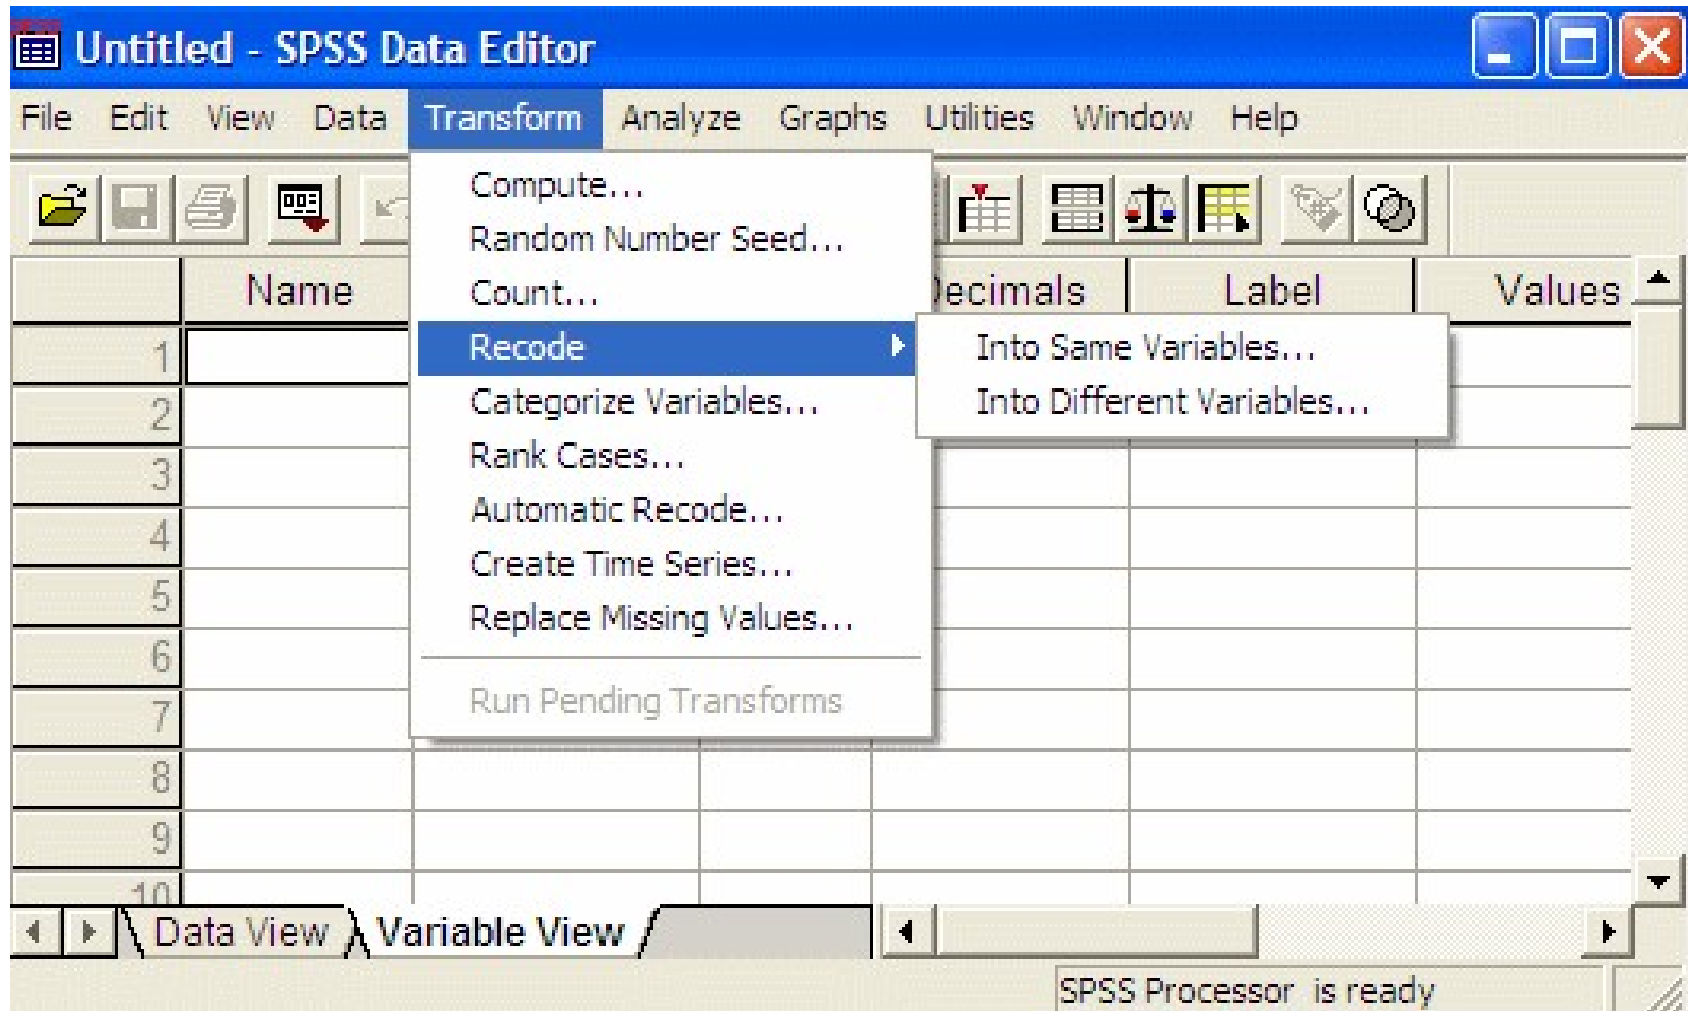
Untitled - SPSS Data Editor

File Edit View Data Transform Analyze Graphs Utilities Window Help

Compute...
Random Number Seed...
Count...
Recode
Categorize Variables...
Rank Cases...
Automatic Recode...
Create Time Series...
Replace Missing Values...
Run Pending Transforms

Into Same Variables...
Into Different Variables...

| | Name | | | ecimals | Label | Values |
|---|---|---|---|---|---|---|
| 1 | | | | | | |
| 2 | | | | | | |
| 3 | | | | | | |
| 4 | | | | | | |
| 5 | | | | | | |
| 6 | | | | | | |
| 7 | | | | | | |
| 8 | | | | | | |
| 9 | | | | | | |
| 10 | | | | | | |

Data View Variable View

SPSS Processor is ready